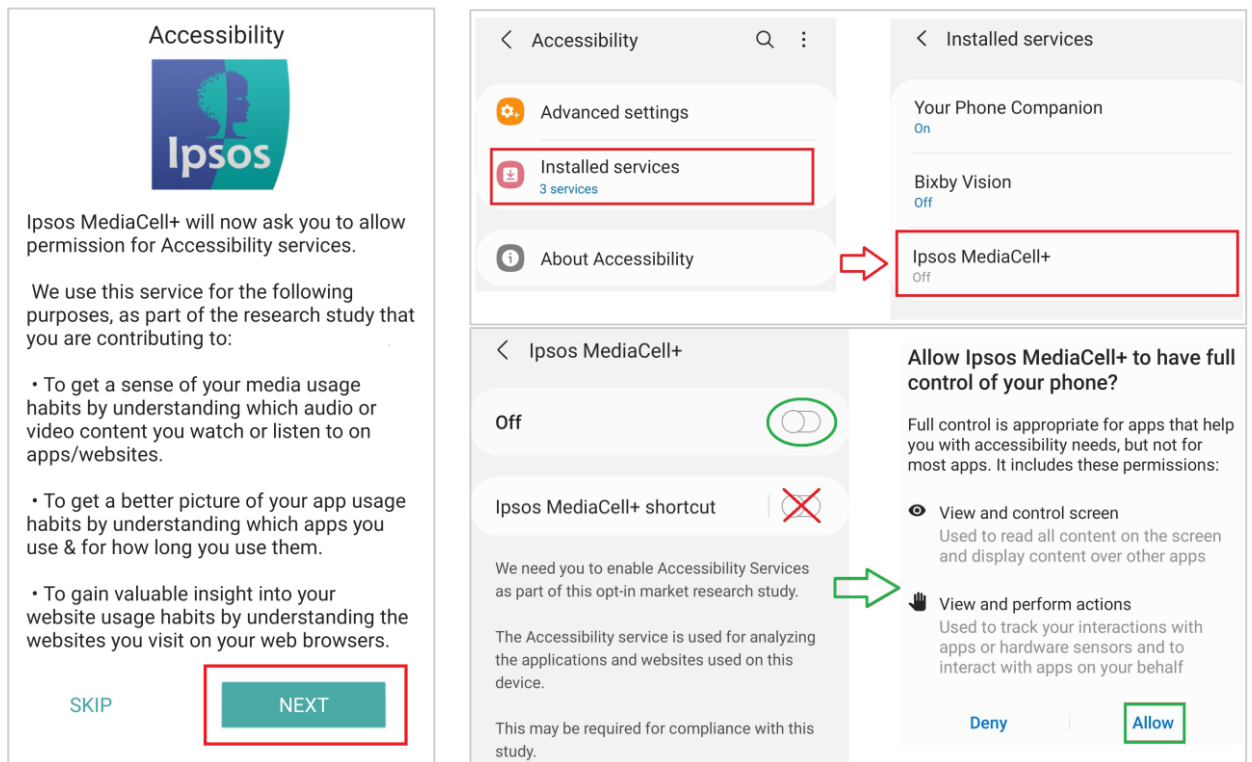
Accessibility

Ipsos

Ipsos MediaCell+ will now ask you to allow permission for Accessibility services.

We use this service for the following purposes, as part of the research study that you are contributing to:

• To get a sense of your media usage habits by understanding which audio or video content you watch or listen to on apps/websites.

• To get a better picture of your app usage habits by understanding which apps you use & for how long you use them.

• To gain valuable insight into your website usage habits by understanding the websites you visit on your web browsers.

SKIP

NEXT

Accessibility

Advanced settings

Installed services
3 services

About Accessibility

Installed services

Your Phone Companion
On

Bixby Vision
Off

Ipsos MediaCell+
Off

Ipsos MediaCell+

Off

Ipsos MediaCell+ shortcut

We need you to enable Accessibility Services as part of this opt-in market research study.

The Accessibility service is used for analyzing the applications and websites used on this device.

This may be required for compliance with this study.

Allow Ipsos MediaCell+ to have full control of your phone?

Full control is appropriate for apps that help you with accessibility needs, but not for most apps. It includes these permissions:

View and control screen
Used to read all content on the screen and display content over other apps

View and perform actions
Used to track your interactions with apps or hardware sensors and to interact with apps on your behalf

Deny

Allow